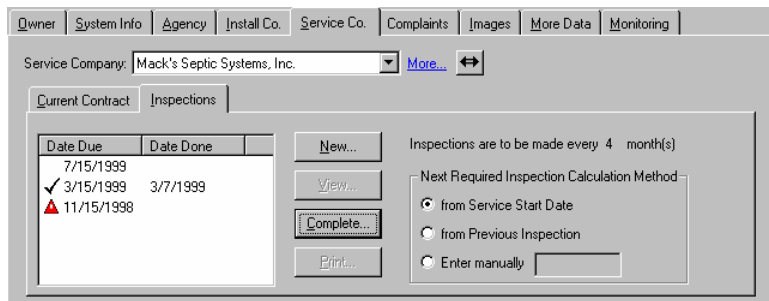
Owner | System Info | Agency | Install Co. | Service Co. | Complaints | Images | More Data | Monitoring

Service Company: Mack's Septic Systems, Inc. More...

Current Contract | Inspections

| Date Due | Date Done |
|---|---|
| 7/15/1999 | |
| 3/15/1999 | 3/7/1999 |
| 11/15/1998 | |

New...
View...
Complete...
Print...

Inspections are to be made every 4 month(s)

Next Required Inspection Calculation Method
from Service Start Date
from Previous Inspection
Enter manually